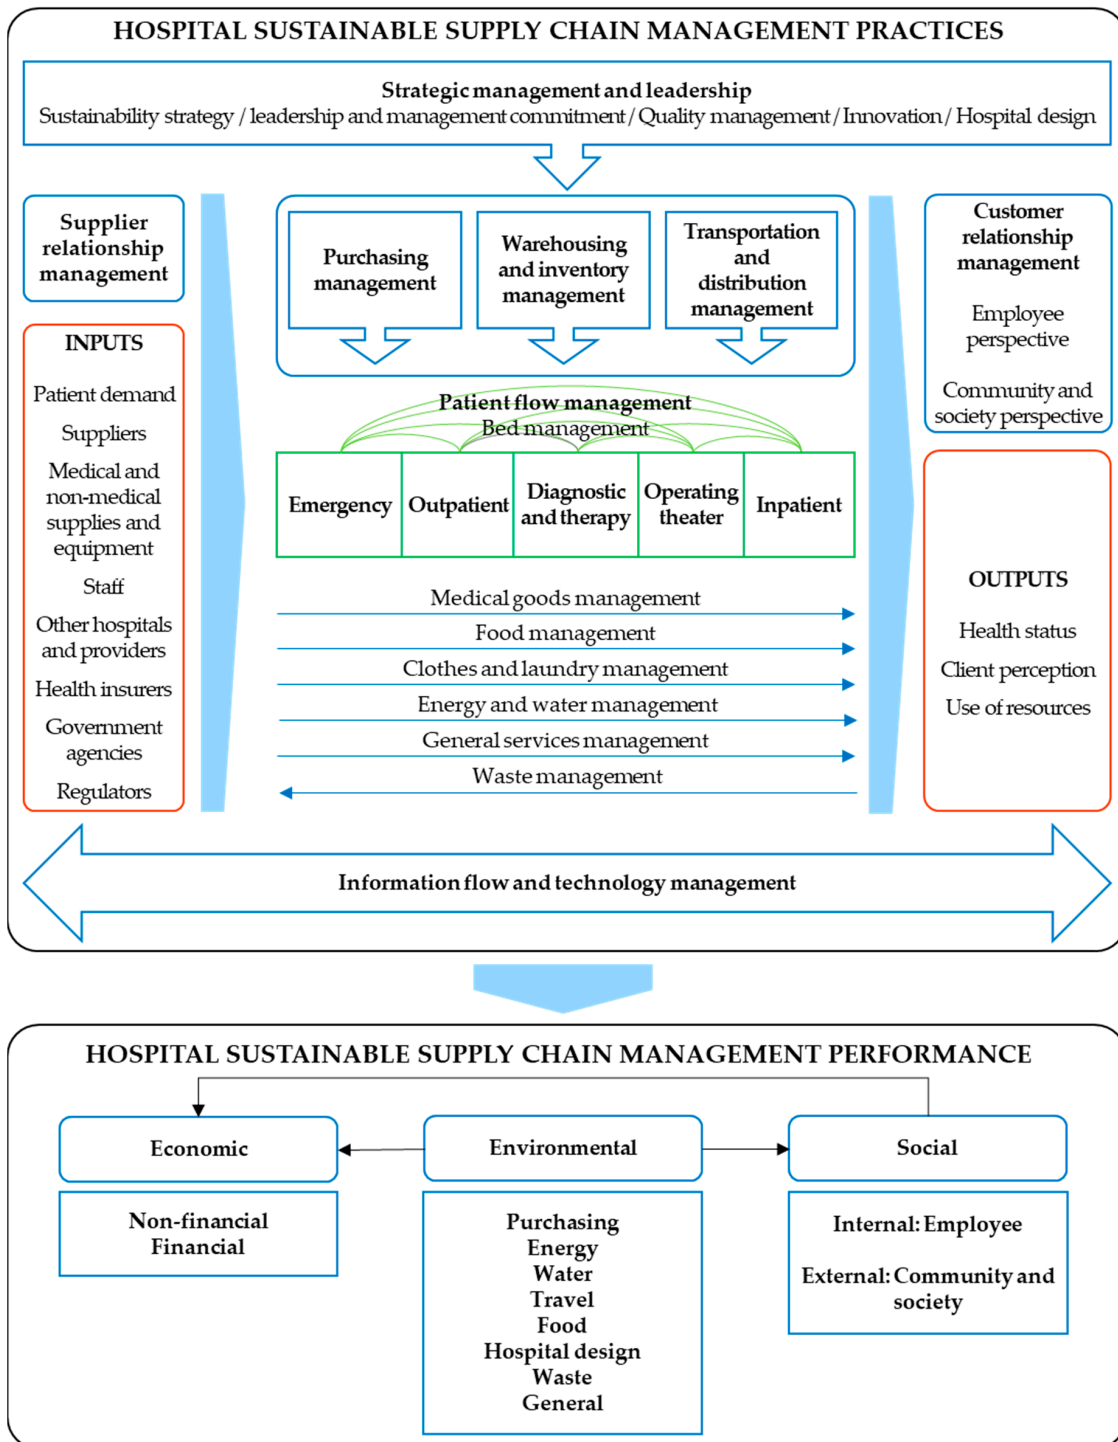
HOSPITAL SUSTAINABLE SUPPLY CHAIN MANAGEMENT PRACTICES

Strategic management and leadership
Sustainability strategy / leadership and management commitment / Quality management / Innovation / Hospital design

Supplier relationship management

INPUTS

Patient demand

Suppliers

Medical and non-medical supplies and equipment

Staff

Other hospitals and providers

Health insurers

Government agencies

Regulators

Purchasing management

Warehousing and inventory management

Transportation and distribution management

Patient flow management
Bed management

Emergency

Outpatient

Diagnostic and therapy

Operating theater

Inpatient

Medical goods management

Food management

Clothes and laundry management

Energy and water management

General services management

Waste management

Customer relationship management

Employee perspective

Community and society perspective

OUTPUTS

Health status

Client perception

Use of resources

Information flow and technology management

HOSPITAL SUSTAINABLE SUPPLY CHAIN MANAGEMENT PERFORMANCE

Economic

Environmental

Social

Non-financial
Financial

Purchasing
Energy
Water
Travel
Food
Hospital design
Waste
General

Internal: Employee

External: Community and society